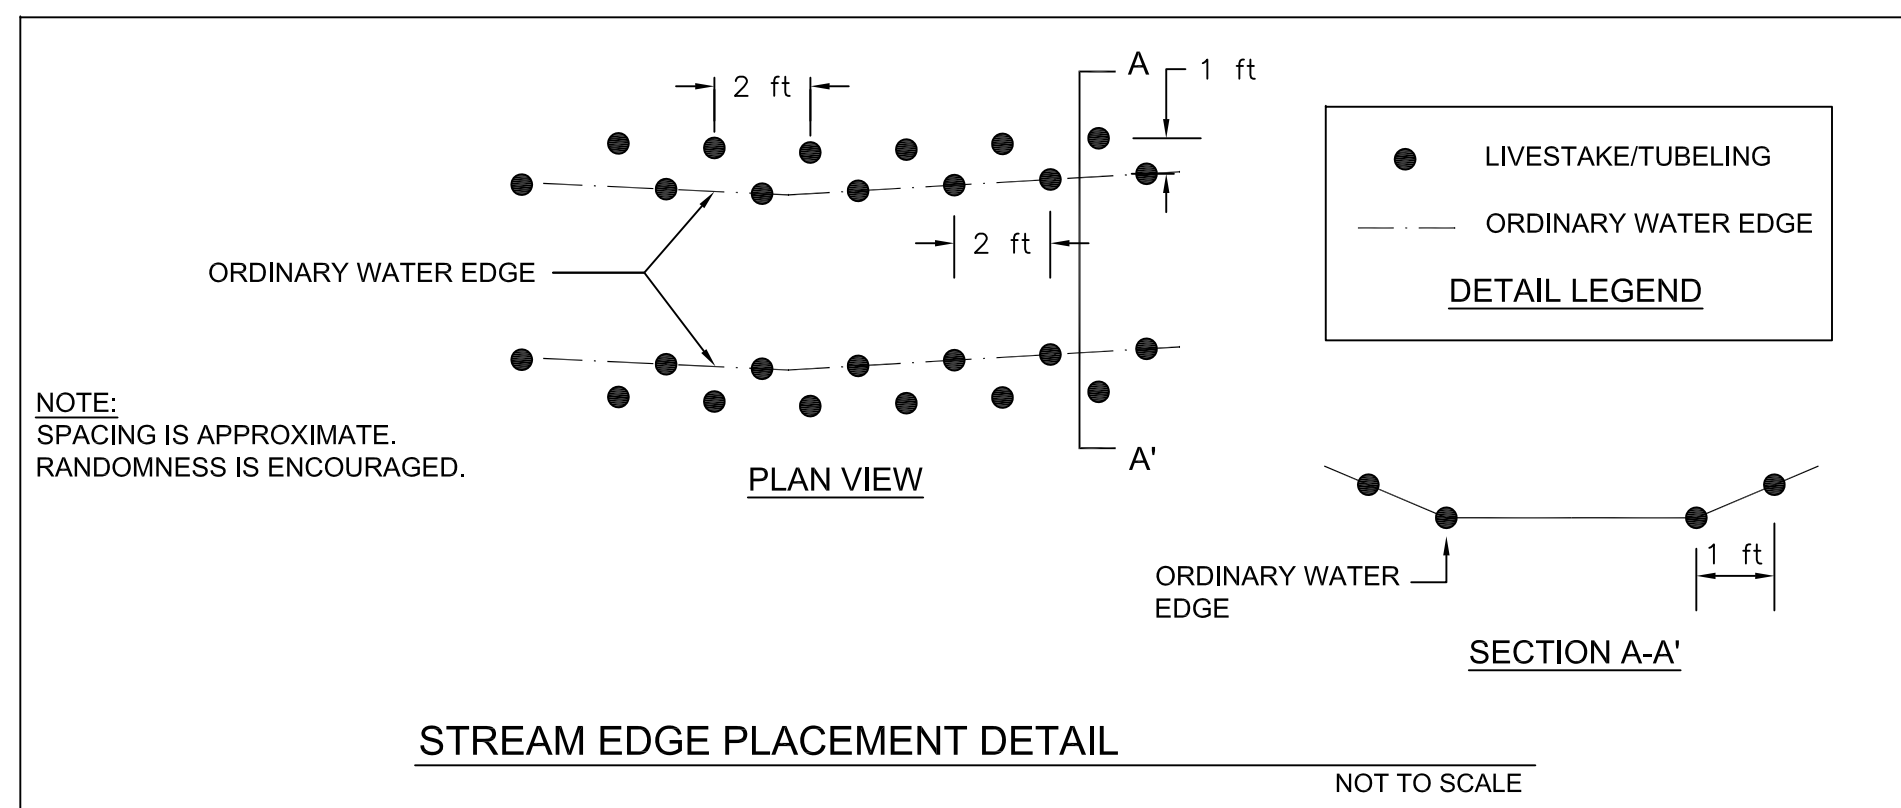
2 ft

A

1 ft

2 ft

ORDINARY WATER EDGE

A'

PLAN VIEW

LIVESTAKE/TUBELING

ORDINARY WATER EDGE

DETAIL LEGEND

NOTE:
SPACING IS APPROXIMATE.
RANDOMNESS IS ENCOURAGED.

ORDINARY WATER EDGE

1 ft

SECTION A-A'

STREAM EDGE PLACEMENT DETAIL

NOT TO SCALE